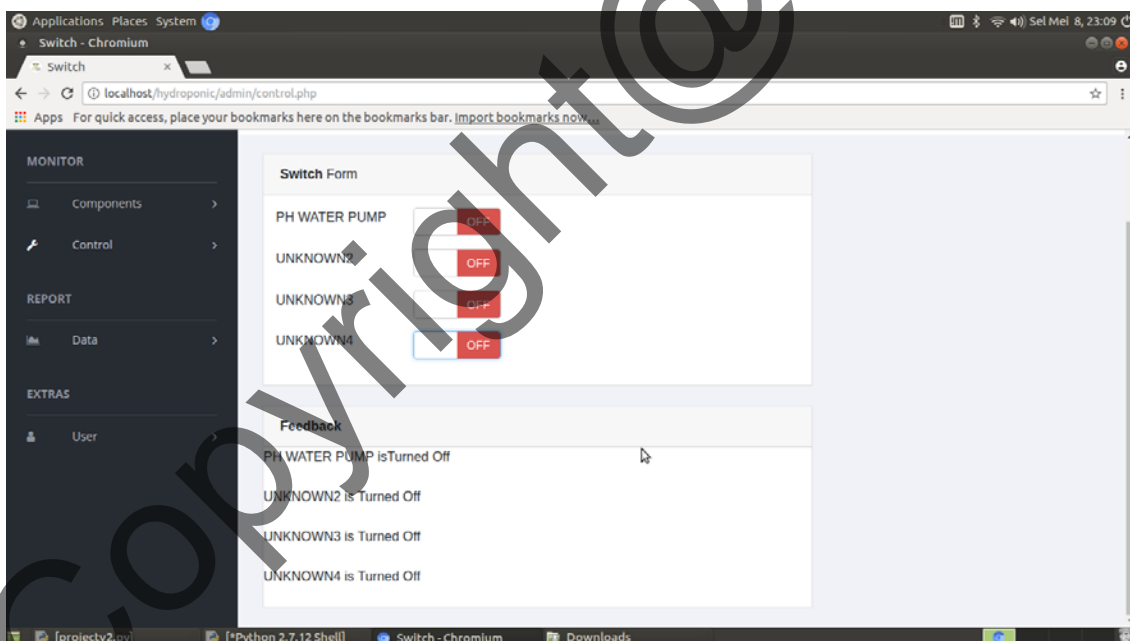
Applications Places System
Sel Mei 8, 23:09
Switch - Chromium
Switch ×
localhost/hydroponic/admin/control.php
Apps For quick access, place your bookmarks here on the bookmarks bar. Import bookmarks now...

MONITOR
Components
Control
REPORT
Data
EXTRAS
User

Switch Form
PH WATER PUMP OFF
UNKNOWN2 OFF
UNKNOWN3 OFF
UNKNOWN4 OFF

Feedback
PH WATER PUMP isTurned Off
UNKNOWN2 is Turned Off
UNKNOWN3 is Turned Off
UNKNOWN4 is Turned Off

Copyright@

[projecty2.py] [*Python 2.7.12 Shell] Switch - Chromium Downloads